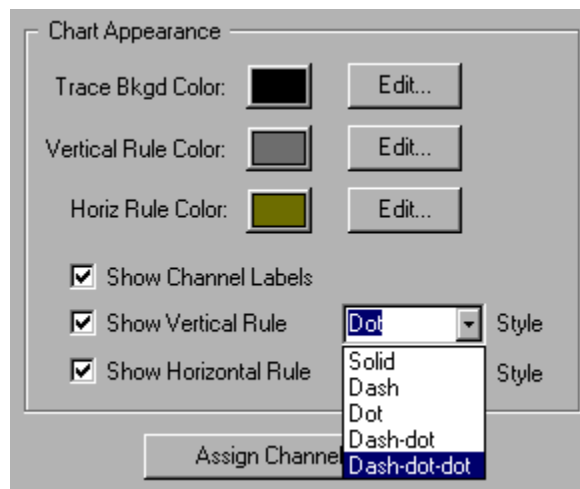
Chart Appearance

Trace Bkgd Color: Edit...

Vertical Rule Color: Edit...

Horiz Rule Color: Edit...

Show Channel Labels

Show Vertical Rule Dot Style

Show Horizontal Rule Style

Solid
Dash
Dot
Dash-dot
Dash-dot-dot

Assign Channel